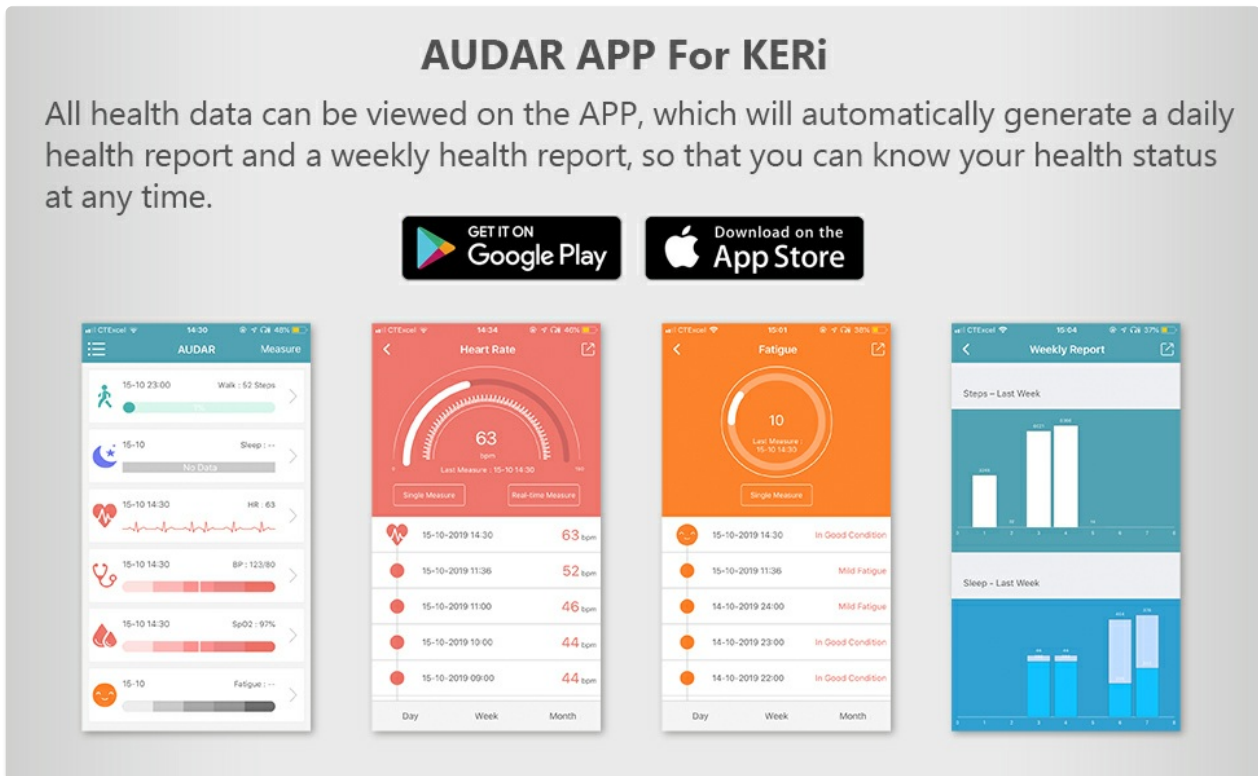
AUDAR APP For KERi

All health data can be viewed on the APP, which will automatically generate a daily health report and a weekly health report, so that you can know your health status at any time.

GET IT ON Google Play

Download on the App Store

CTExcel 14:30 48%
AUDAR Measure
15-10 23:00 Walk : 52 Steps
1%
15-10 Sleep : --
No Data
15-10 14:30 HR : 63
15-10 14:30 BP : 123/80
15-10 14:30 SpO2 : 97%
15-10 Fatigue : --

CTExcel 14:34 46%
Heart Rate
63
bpm
Last Measure : 15-10 14:30
Single Measure
Real-time Measure
15-10-2019 14:30 63 bpm
15-10-2019 11:36 52 bpm
15-10-2019 11:00 46 bpm
15-10-2019 10:00 44 bpm
15-10-2019 09:00 44 bpm
Day Week Month

CTExcel 15:01 38%
Fatigue
10
Last Measure : 15-10 14:30
Single Measure
15-10-2019 14:30 In Good Condition
15-10-2019 11:36 Mild Fatigue
14-10-2019 24:00 Mild Fatigue
14-10-2019 23:00 In Good Condition
14-10-2019 22:00 In Good Condition
Day Week Month

CTExcel 15:04 37%
Weekly Report
Steps - Last Week
Sleep - Last Week